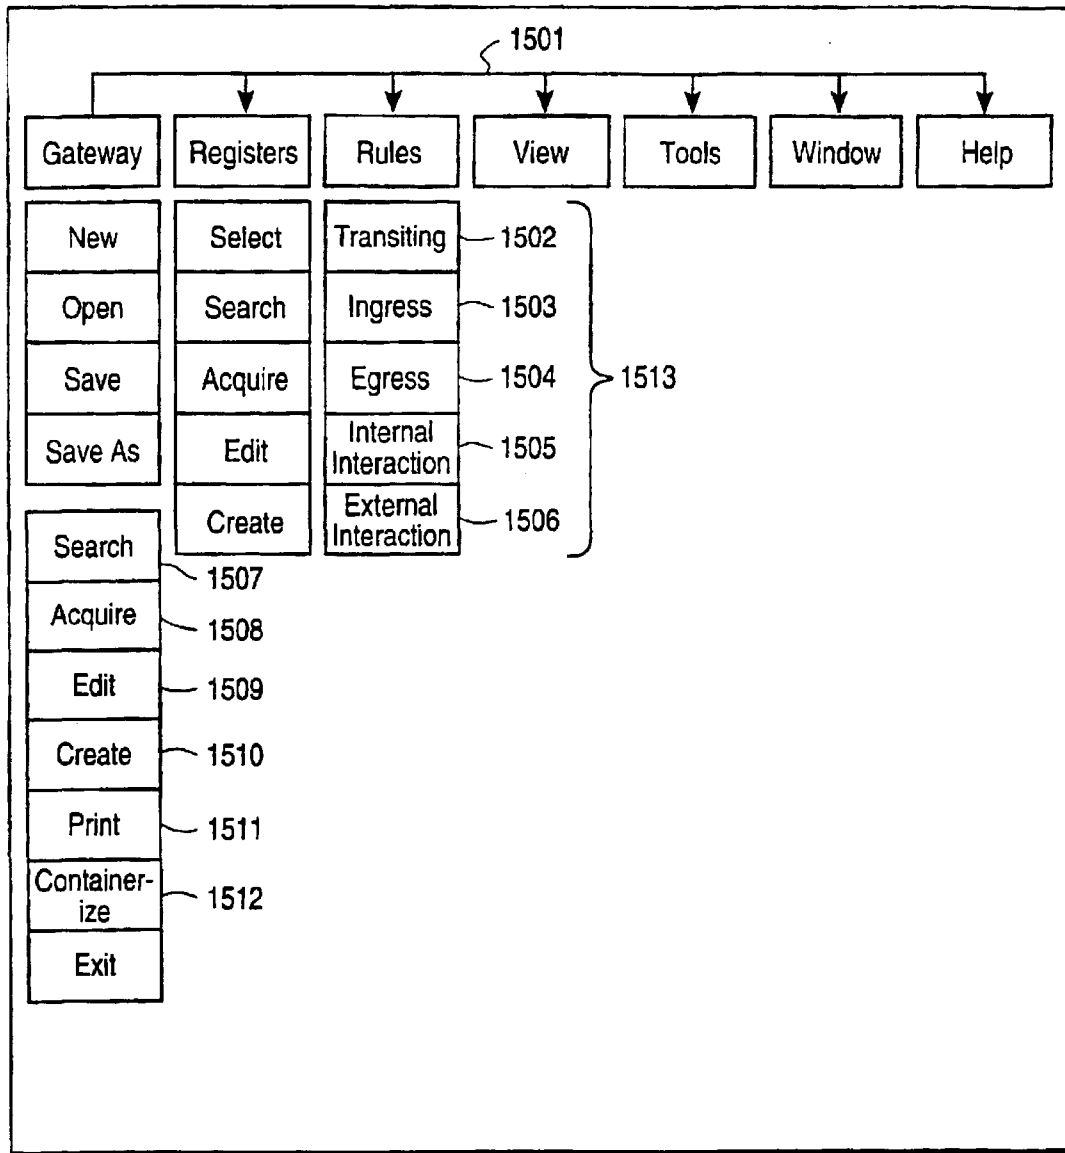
1501

Gateway
Registers
Rules
View
Tools
Window
Help

New
Open
Save
Save As
Search
Acquire
Edit
Create
Print
Container-ize
Exit

1507
1508
1509
1510
1511
1512

Select
Search
Acquire
Edit
Create

Transiting
Ingress
Egress
Internal Interaction
External Interaction

1502
1503
1504
1505
1506
1513